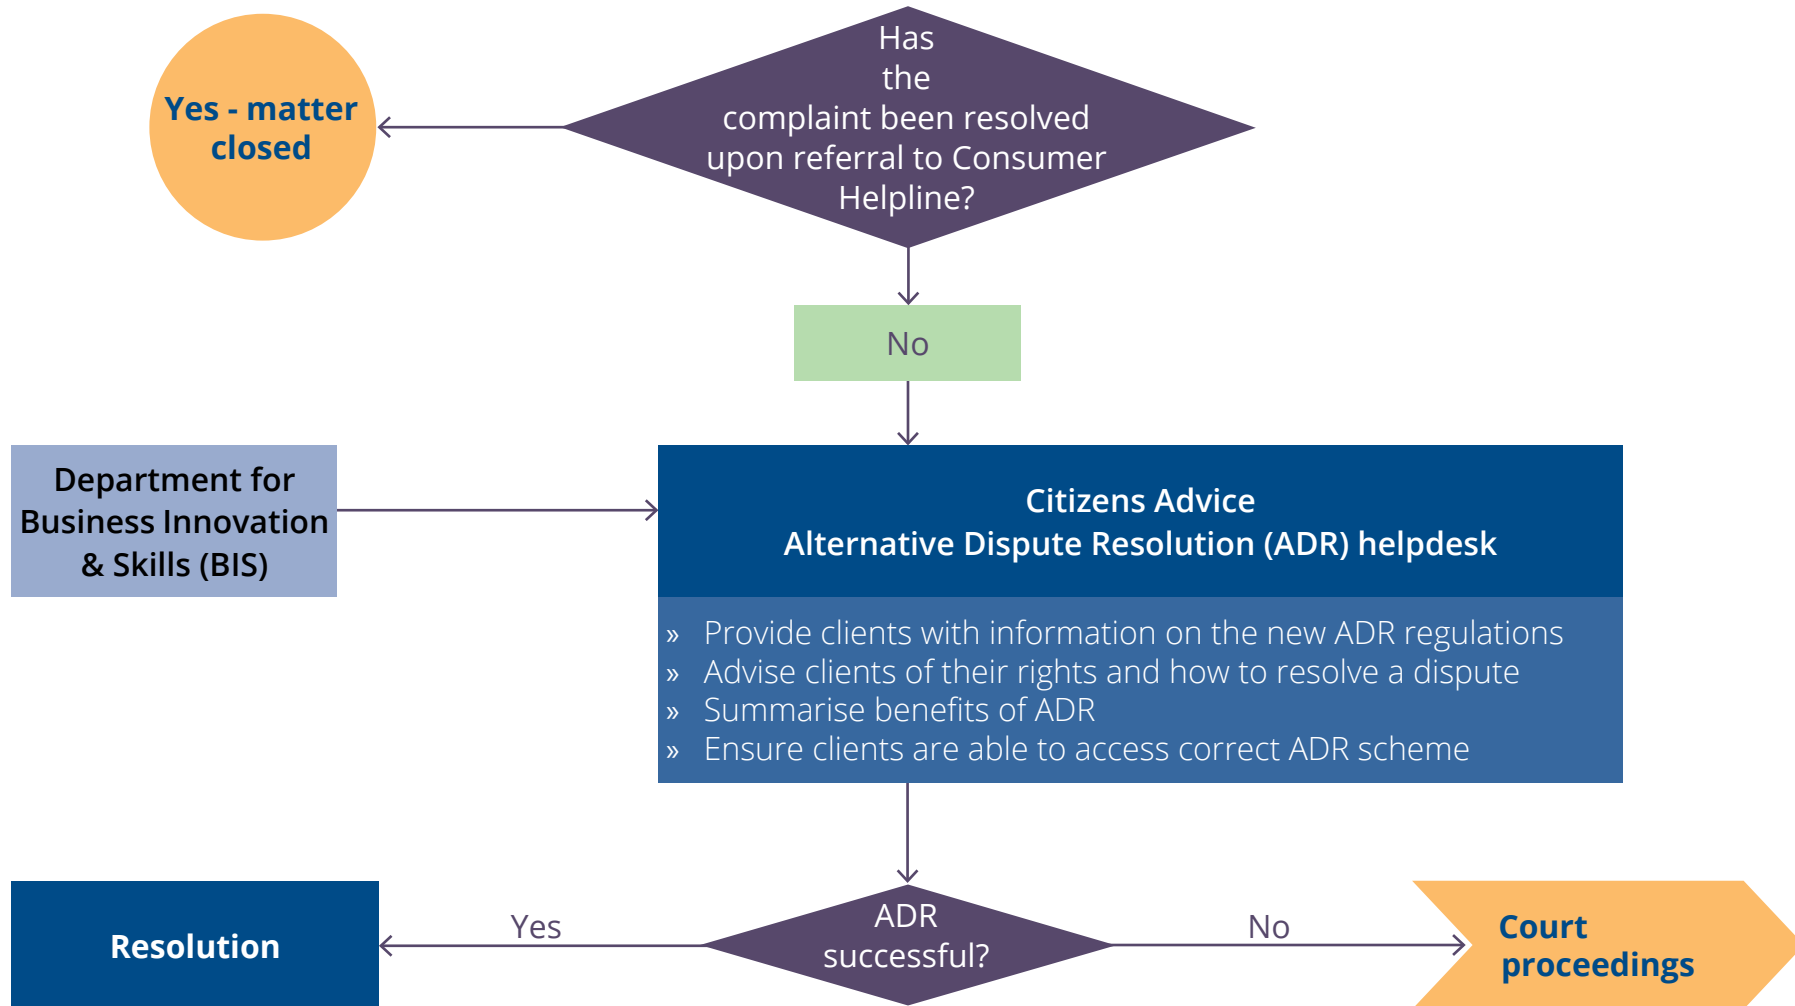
Has the complaint been resolved upon referral to Consumer Helpline?

Yes - matter closed

No

Department for Business Innovation & Skills (BIS)

Citizens Advice
Alternative Dispute Resolution (ADR) helpdesk

» Provide clients with information on the new ADR regulations
» Advise clients of their rights and how to resolve a dispute
» Summarise benefits of ADR
» Ensure clients are able to access correct ADR scheme

Resolution

Yes

ADR successful?

No

Court proceedings